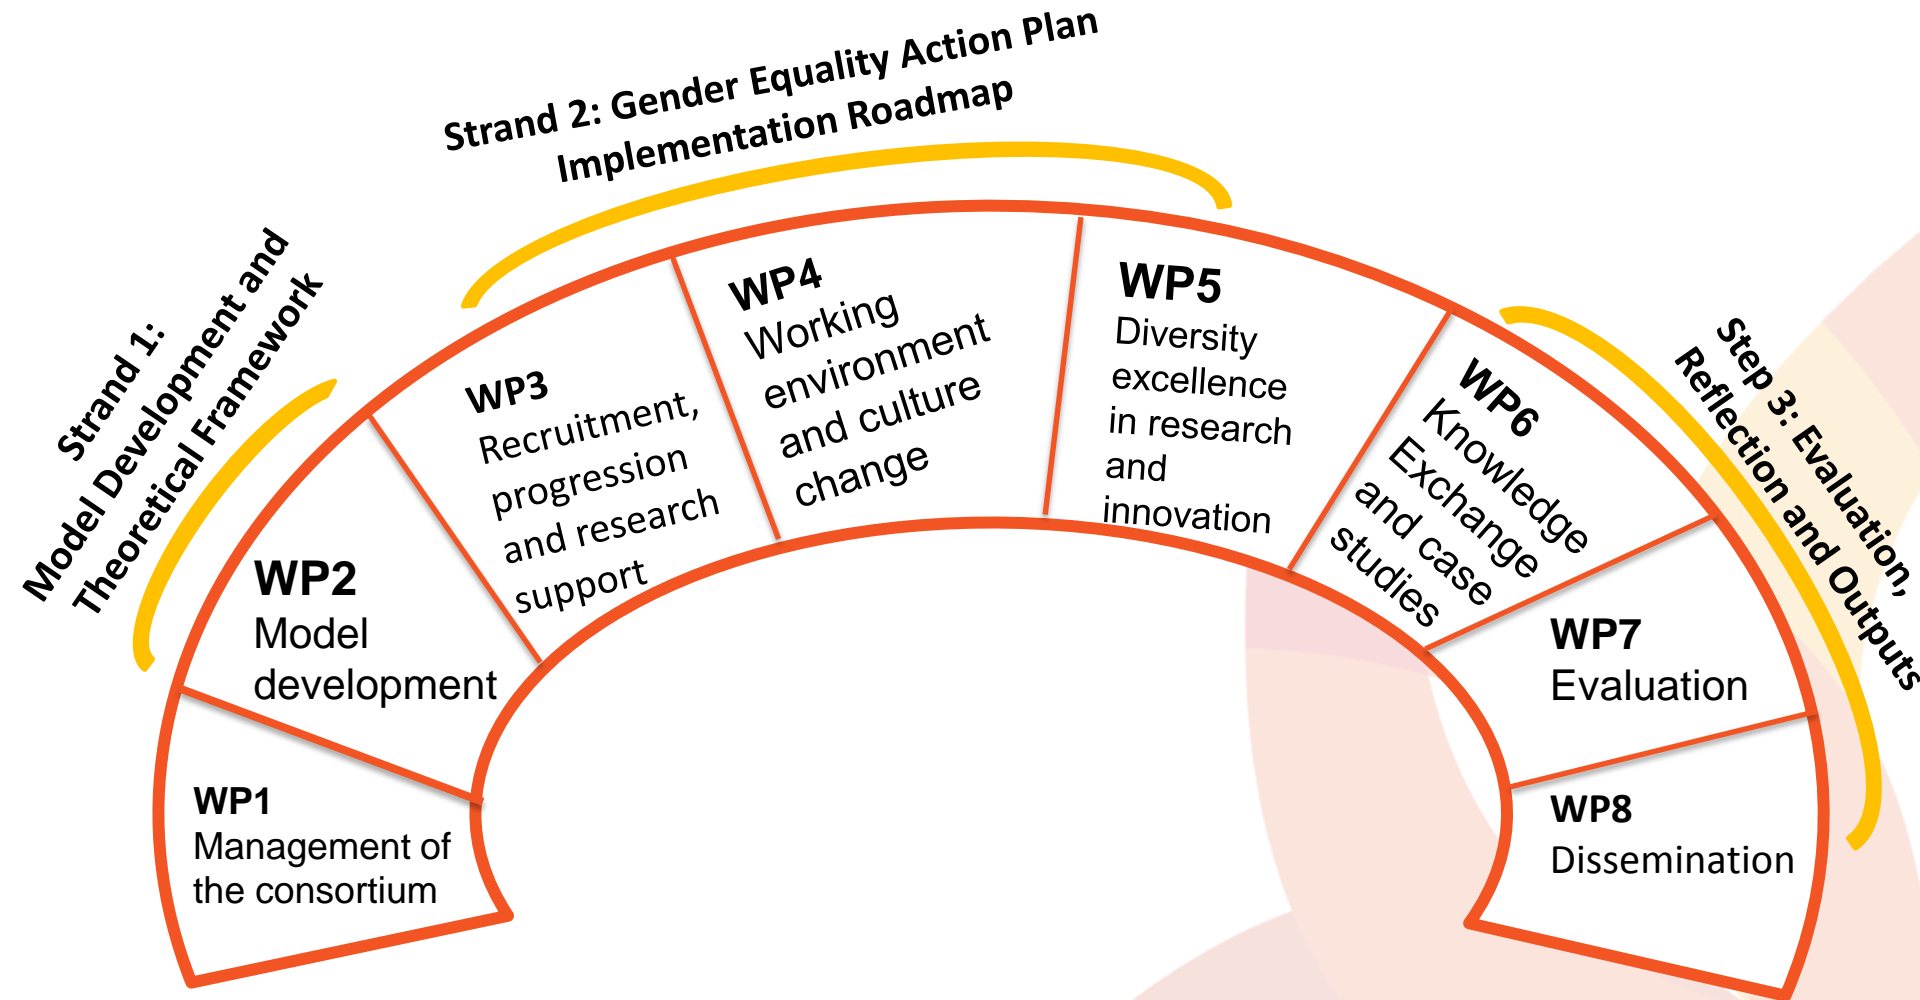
Strand 1:
Model Development and
Theoretical Framework

Strand 2: Gender Equality Action Plan
Implementation Roadmap

Step 3: Evaluation,
Reflection and Outputs

WP1
Management of the consortium

WP2
Model development

WP3
Recruitment, progression and research support

WP4
Working environment and culture change

WP5
Diversity excellence in research and innovation

WP6
Knowledge Exchange and case studies

WP7
Evaluation

WP8
Dissemination